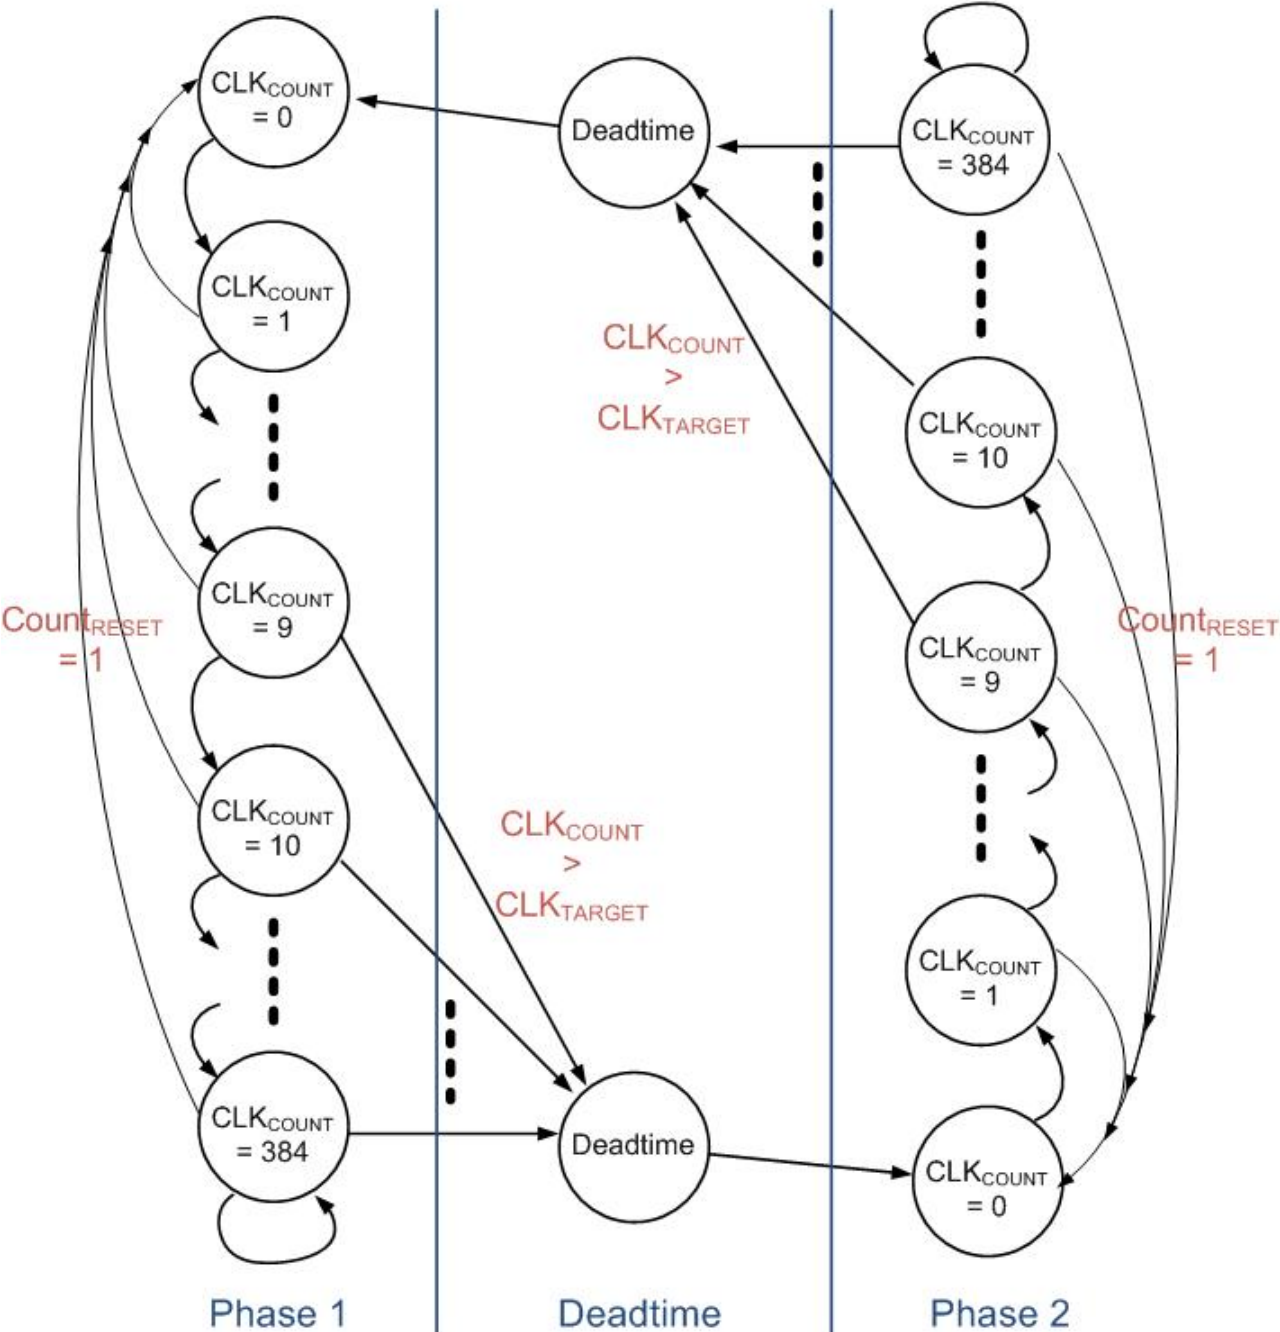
$CLK_{COUNT}$ = 0

Deadtime

$CLK_{COUNT}$ = 384

$CLK_{COUNT}$ = 1

$CLK_{COUNT}$ > $CLK_{TARGET}$

$CLK_{COUNT}$ = 10

$CLK_{COUNT}$ = 9

$Count_{RESET}$ = 1

$CLK_{COUNT}$ = 9

$Count_{RESET}$ = 1

$CLK_{COUNT}$ = 10

$CLK_{COUNT}$ > $CLK_{TARGET}$

$CLK_{COUNT}$ = 1

$CLK_{COUNT}$ = 384

Deadtime

$CLK_{COUNT}$ = 0

Phase 1

Deadtime

Phase 2